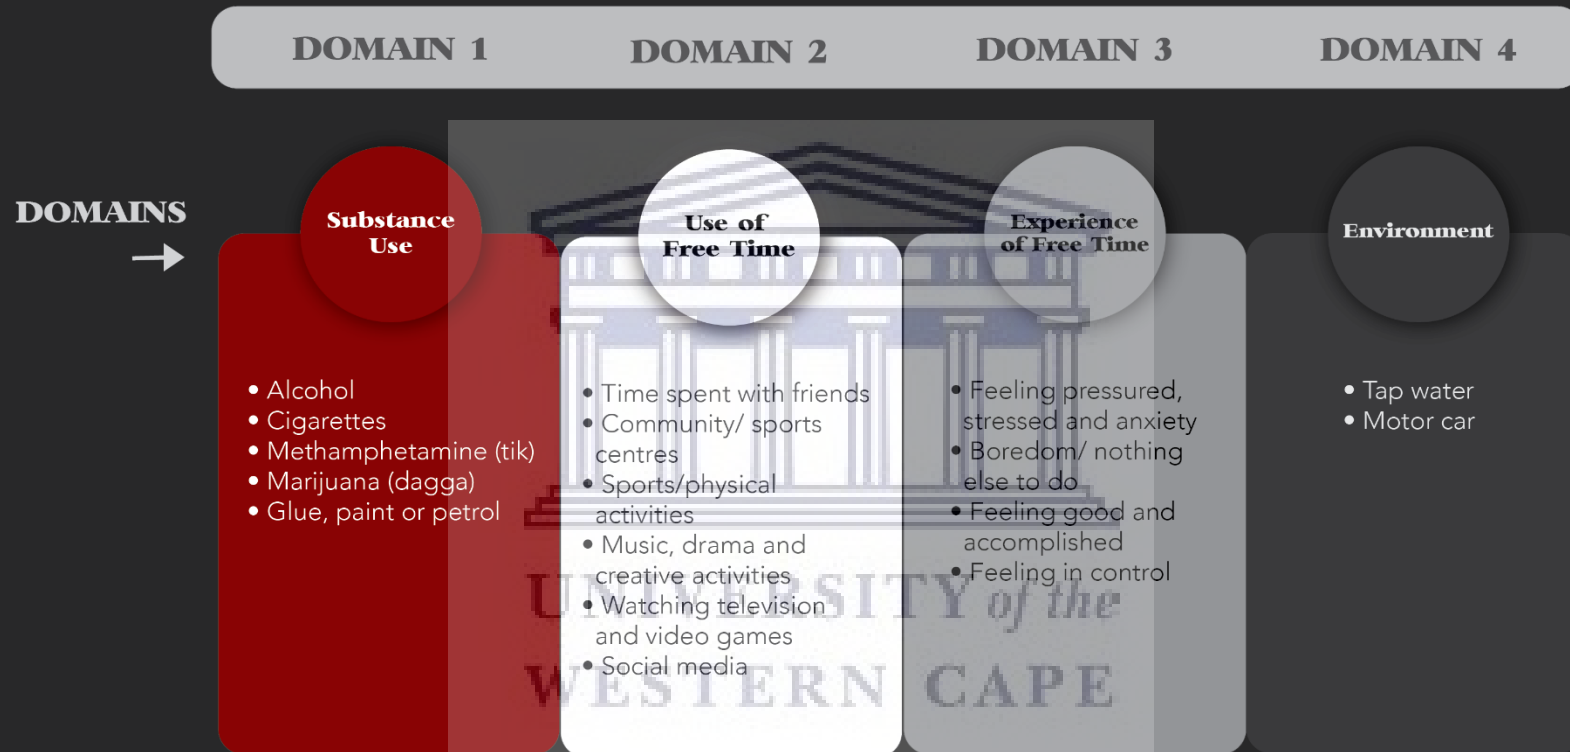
DOMAIN 1 DOMAIN 2 DOMAIN 3 DOMAIN 4

DOMAINS →

Substance Use

Use of Free Time

Experience of Free Time

Environment

• Alcohol
• Cigarettes
• Methamphetamine (tik)
• Marijuana (dagga)
• Glue, paint or petrol

• Time spent with friends
• Community/ sports centres
• Sports/physical activities
• Music, drama and creative activities
• Watching television and video games
• Social media

• Feeling pressured, stressed and anxiety
• Boredom/ nothing else to do
• Feeling good and accomplished
• Feeling in control

• Tap water
• Motor car

UNIVERSITY of the
WESTERN CAPE